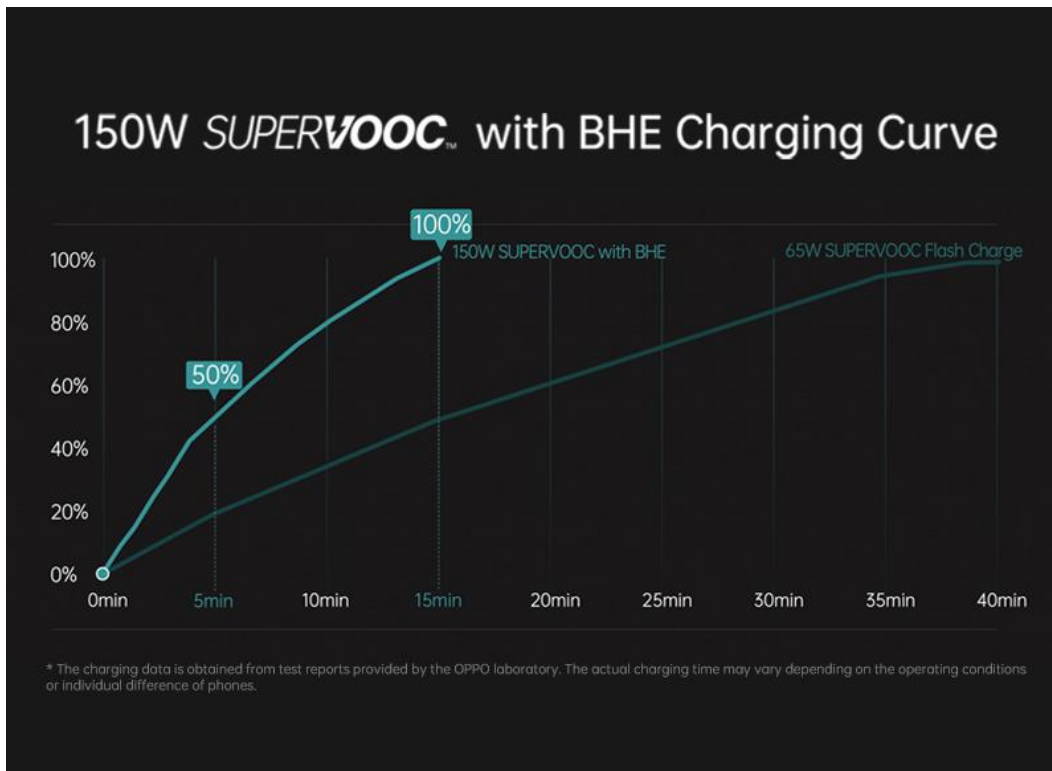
150W SUPERVOOC™ with BHE Charging Curve

100%
150W SUPERVOOC with BHE
65W SUPERVOOC Flash Charge
50%

100%
80%
60%
40%
20%
0%

0min
5min
10min
15min
20min
25min
30min
35min
40min

* The charging data is obtained from test reports provided by the OPPO laboratory. The actual charging time may vary depending on the operating conditions or individual difference of phones.